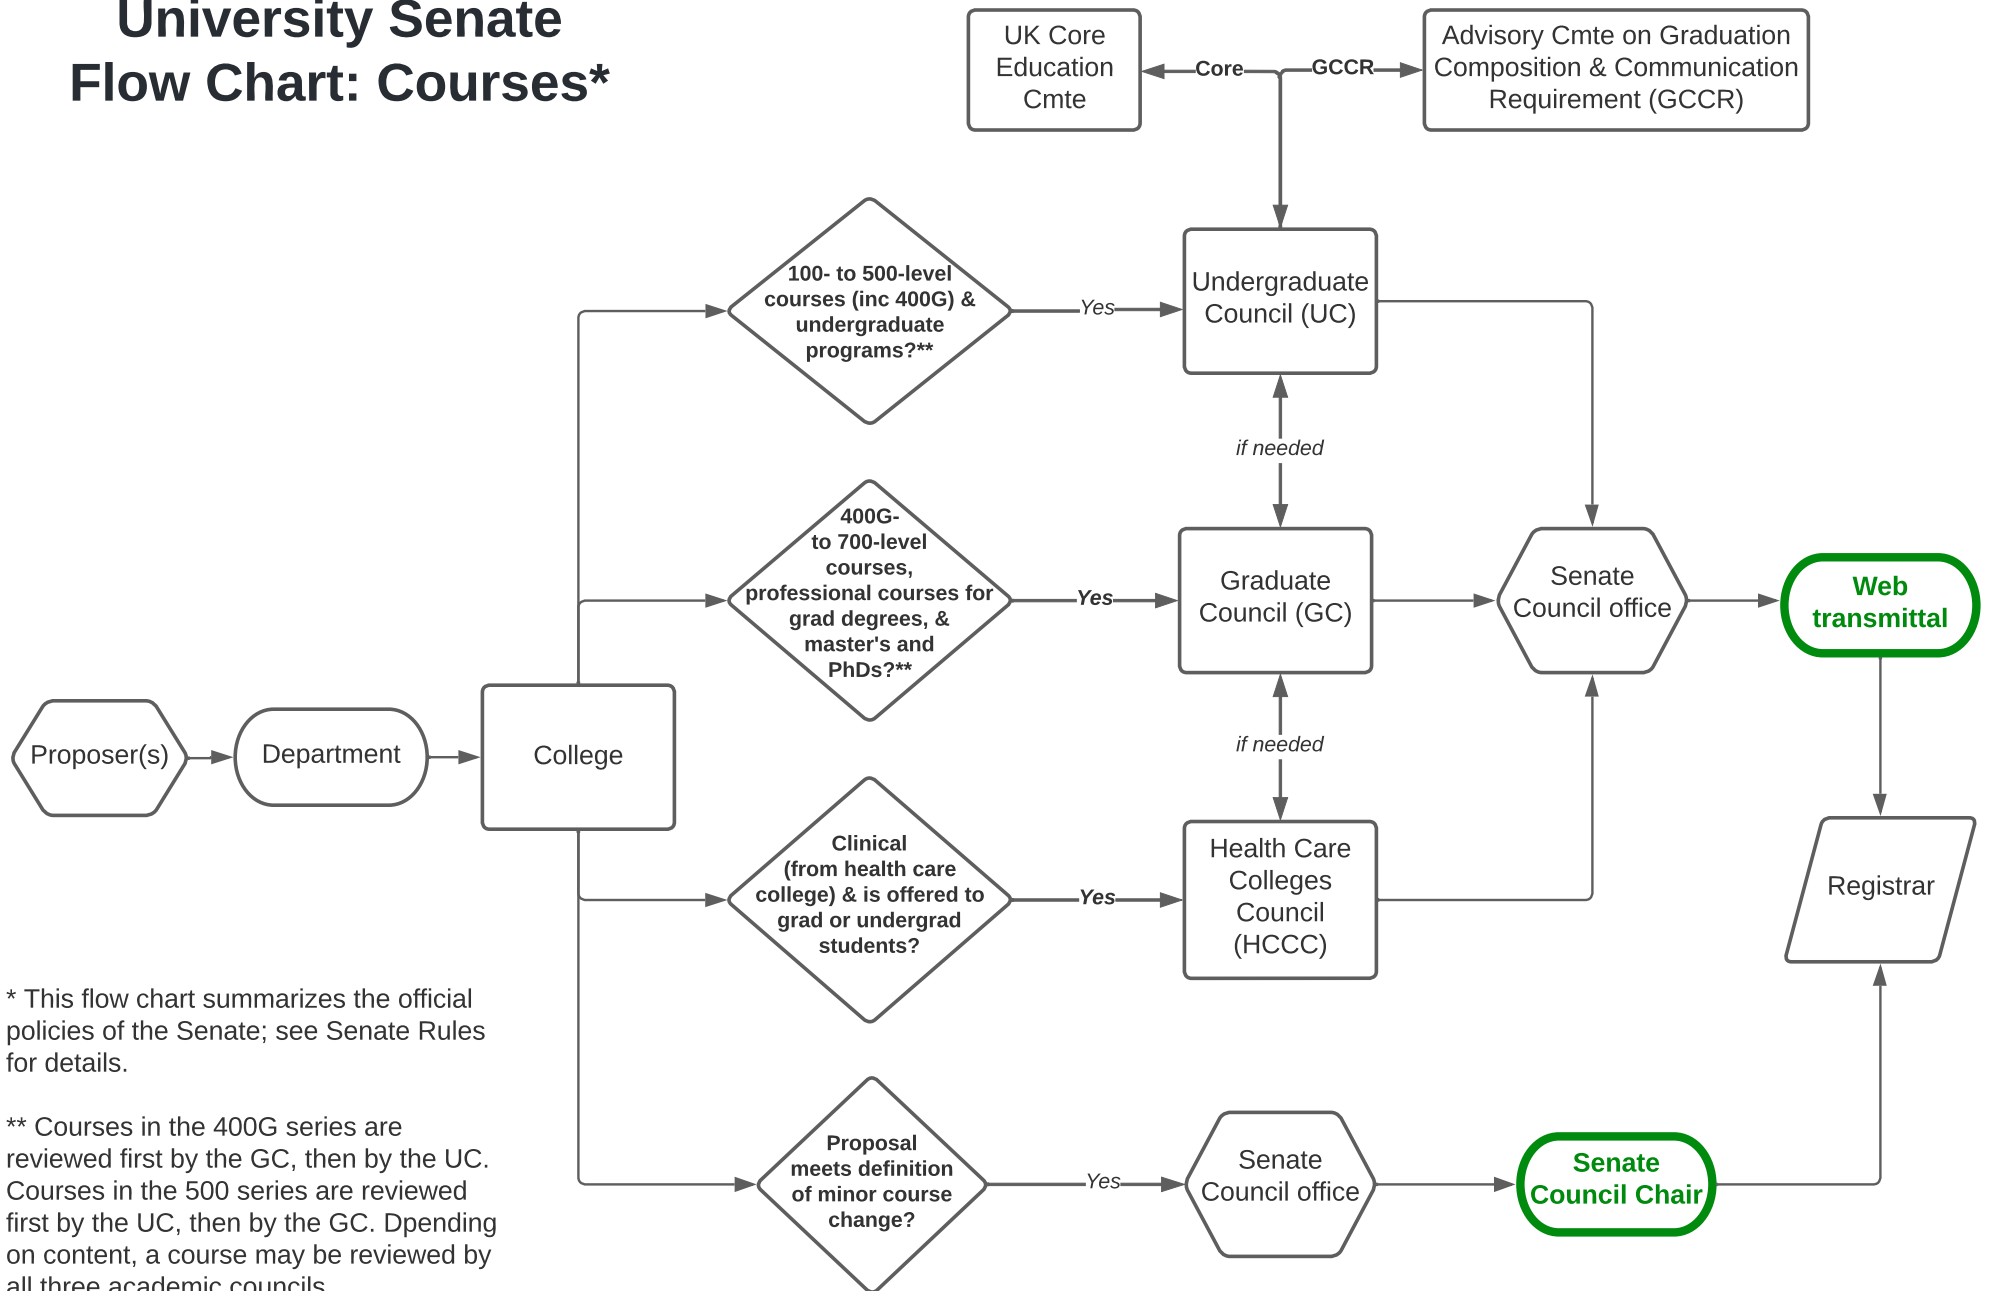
University Senate
Flow Chart: Courses*

UK Core Education Cmte

Core

GCCR

Advisory Cmte on Graduation Composition & Communication Requirement (GCCR)

100- to 500-level courses (inc 400G) & undergraduate programs?**

Yes

Undergraduate Council (UC)

if needed

400G- to 700-level courses, professional courses for grad degrees, & master's and PhDs?**

Yes

Graduate Council (GC)

Senate Council office

Web transmittal

Proposer(s)

Department

College

if needed

Clinical (from health care college) & is offered to grad or undergrad students?

Yes

Health Care Colleges Council (HCCC)

Registrar

* This flow chart summarizes the official policies of the Senate; see Senate Rules for details.

** Courses in the 400G series are reviewed first by the GC, then by the UC. Courses in the 500 series are reviewed first by the UC, then by the GC. Dpending on content, a course may be reviewed by all three academic councils.

Proposal meets definition of minor course change?

Yes

Senate Council office

Senate Council Chair